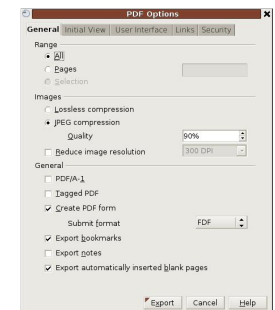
PDF Options

General | Initial View | User Interface | Links | Security

Range
All
Pages
Selection

Images
Lossless compression
JPEG compression
Quality 90%
Reduce image resolution 300 DPI

General
PDF/A-1
Tagged PDF
Create PDF form
Submit format FDF
Export bookmarks
Export notes
Export automatically inserted blank pages

Export | Cancel | Help